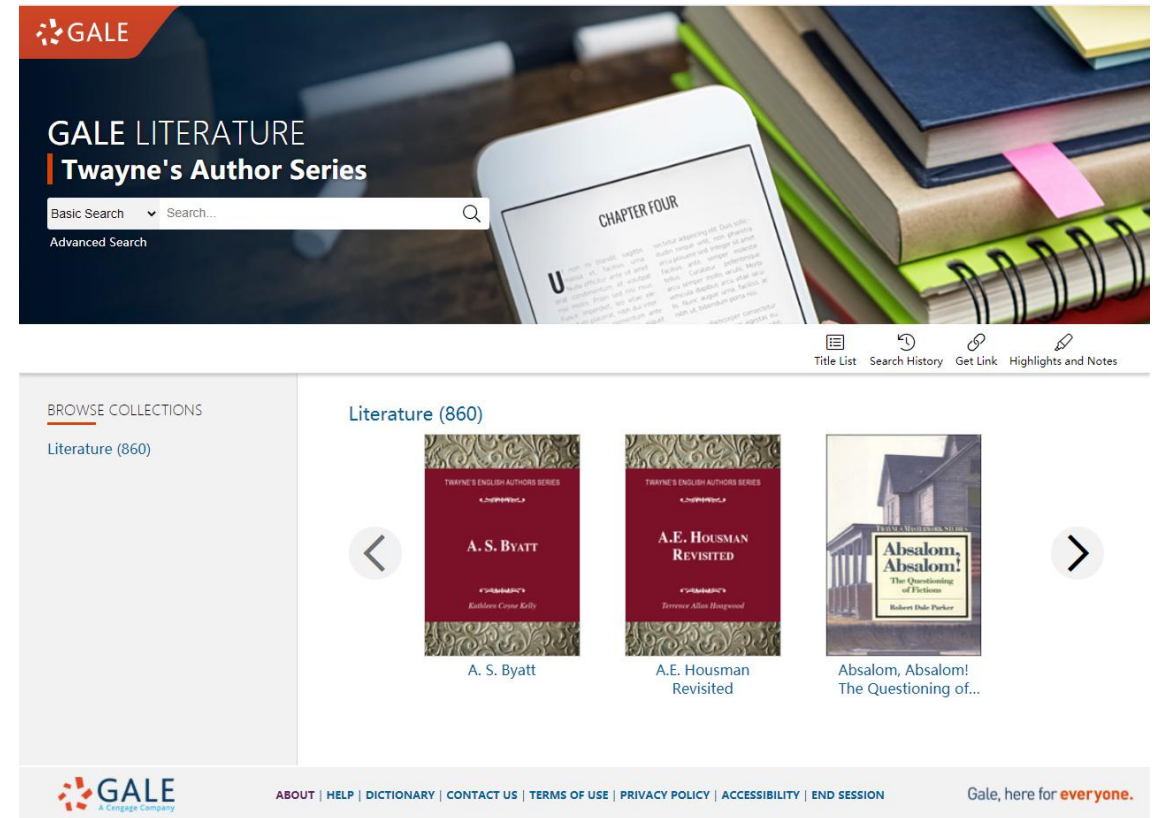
GALE

GALE LITERATURE
Twayne's Author Series

Basic Search
Search...

Advanced Search

CHAPTER FOUR

Title List  Search History  Get Link  Highlights and Notes

BROWSE COLLECTIONS

Literature (860)

Literature (860)

TWAYNE'S ENGLISH AUTHORS SERIES
A. S. BYATT
Kathleen Coyne Kelly

TWAYNE'S ENGLISH AUTHORS SERIES
A.E. HOUSMAN REVISITED
Terrence Allan Hoagwood

TWAYNE'S MASTERWORK STUDIES
Absalom, Absalom!
The Questioning of Fictions
Robert Dale Parker

A. S. Byatt

A.E. Housman Revisited

Absalom, Absalom! The Questioning of...

GALE
A Cengage Company

ABOUT | HELP | DICTIONARY | CONTACT US | TERMS OF USE | PRIVACY POLICY | ACCESSIBILITY | END SESSION

Gale, here for everyone.